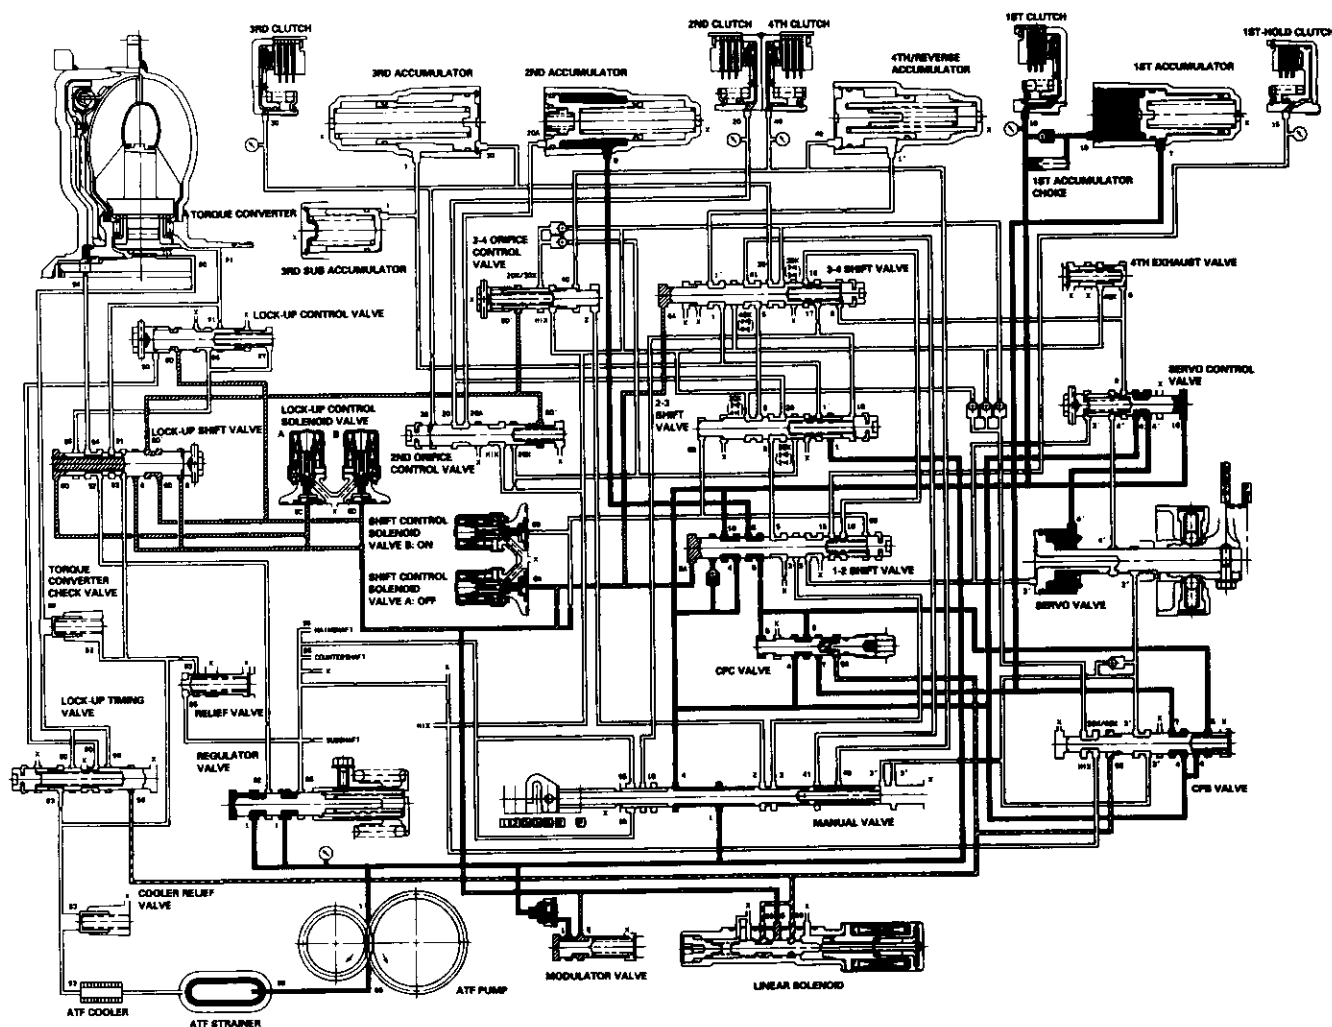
3RD CLUTCH

2ND CLUTCH 4TH CLUTCH

1ST CLUTCH

1ST-HOLD CLUTCH

3RD ACCUMULATOR

2ND ACCUMULATOR

4TH/REVERSE ACCUMULATOR

1ST ACCUMULATOR

1ST ACCUMULATOR CHOKE

TORQUE CONVERTER

3RD SUB ACCUMULATOR

2-4 ORIFICE CONTROL VALVE

3-4 SHIFT VALVE

4TH EXHAUST VALVE

LOCK-UP CONTROL VALVE

SERVO CONTROL VALVE

LOCK-UP CONTROL SOLENOID VALVE

A B

LOCK-UP SHIFT VALVE

2ND ORIFICE CONTROL VALVE

2-3 SHIFT VALVE

SHIFT CONTROL SOLENOID VALVE B: ON

SHIFT CONTROL SOLENOID VALVE A: OFF

1-2 SHIFT VALVE

TORQUE CONVERTER CHECK VALVE

SERVO VALVE

MAINSHAFT

COUNTERSHAFT

CPC VALVE

RELIEF VALVE

LOCK-UP TIMING VALVE

SUBSHAFT

REGULATOR VALVE

CPB VALVE

MANUAL VALVE

COOLER RELIEF VALVE

ATF PUMP

MODULATOR VALVE

LINEAR SOLENOID

ATF COOLER

ATF STRAINER